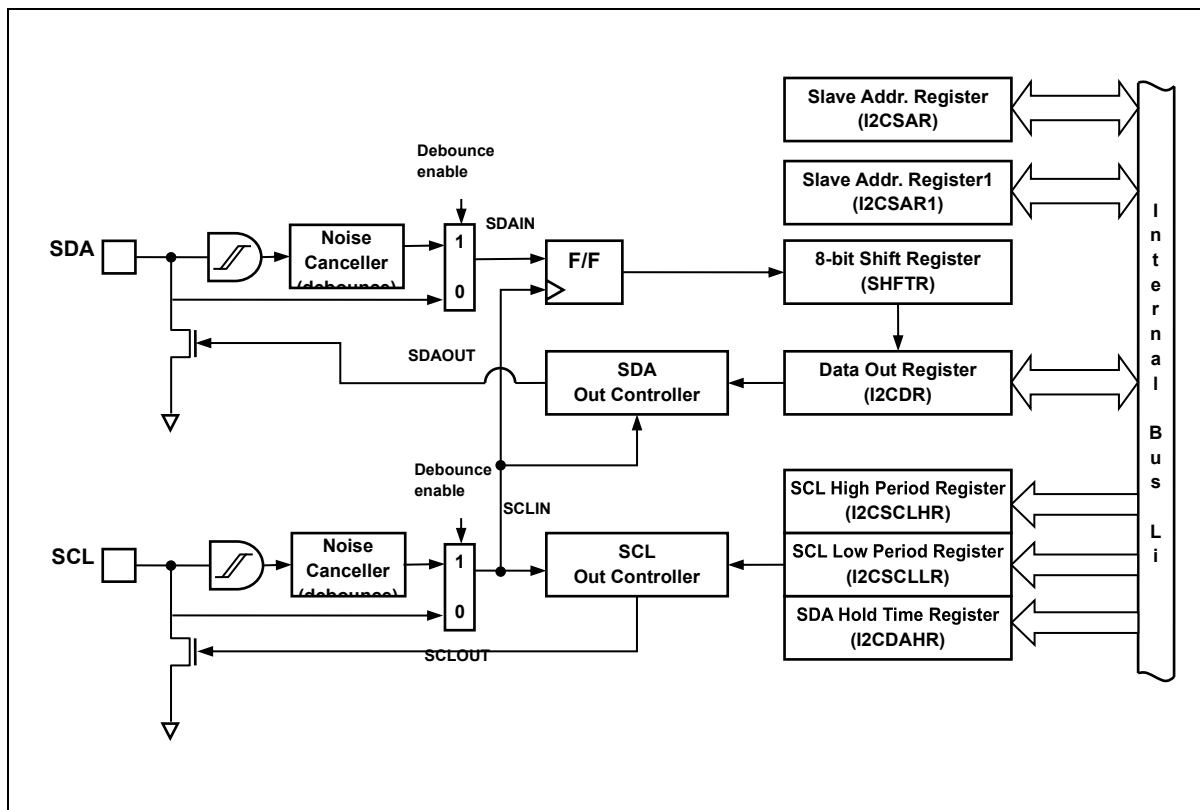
Slave Addr. Register
(I2CSAR)

Debounce
enable

Slave Addr. Register1
(I2CSAR1)

SDAIN

SDA

Noise
Canceller
(debounce)

1

0

F/F

8-bit Shift Register
(SHFTR)

SDAOUT

SDA
Out Controller

Data Out Register
(I2CDR)

Debounce
enable

SCLIN

SCL High Period Register
(I2CSCLHR)

SCL

Noise
Canceller
(debounce)

1

0

SCL
Out Controller

SCL Low Period Register
(I2CSCLLR)

SDA Hold Time Register
(I2CDAHR)

SCLOUT

I
n
t
e
r
n
a
l

B
u
s

L
i